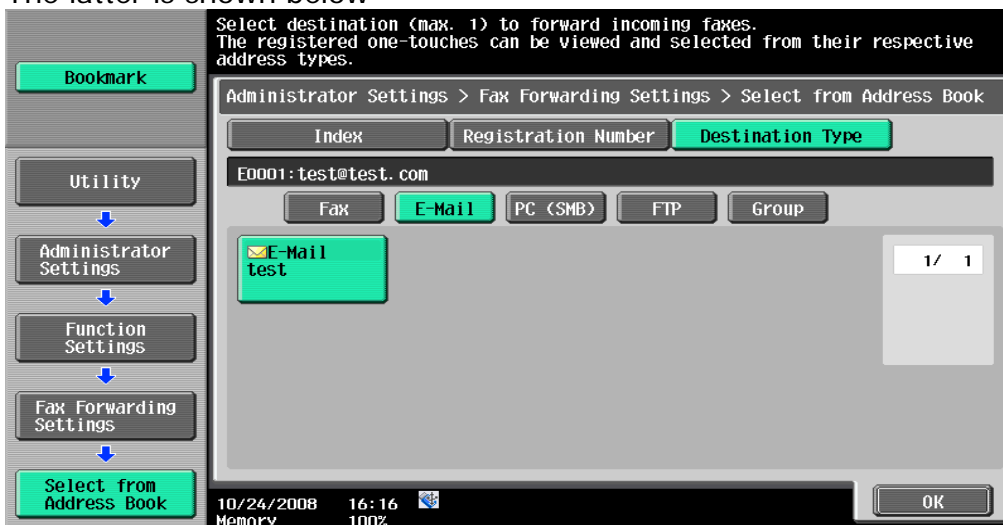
The latter is shown below.

Select destination (max. 1) to forward incoming faxes. The registered one-touches can be viewed and selected from their respective address types.

Bookmark

Administrator Settings > Fax Forwarding Settings > Select from Address Book

Index

Registration Number

Destination Type

E0001:test@test.com

Fax

E-Mail

PC (SMB)

FTP

Group

Utility

Administrator Settings

Function Settings

Fax Forwarding Settings

Select from Address Book

E-Mail
test

1/ 1

10/24/2008 16:16
Memory 100%

OK